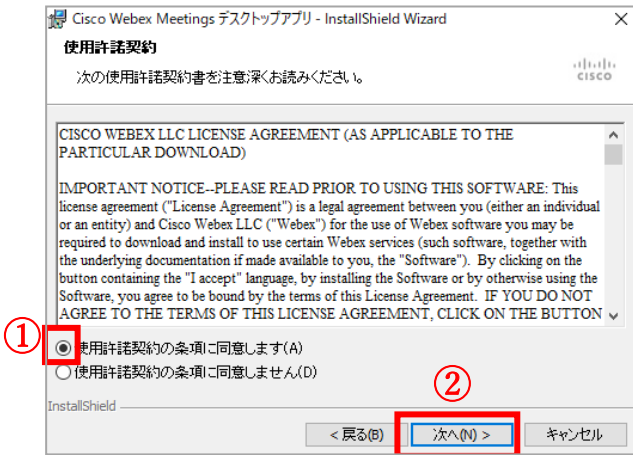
Cisco Webex Meetings デスクトップアプリ - InstallShield Wizard

使用許諾契約

次の使用許諾契約書を注意深くお読みください。

cisco

CISCO WEBEX LLC LICENSE AGREEMENT (AS APPLICABLE TO THE PARTICULAR DOWNLOAD)

IMPORTANT NOTICE--PLEASE READ PRIOR TO USING THIS SOFTWARE: This license agreement ("License Agreement") is a legal agreement between you (either an individual or an entity) and Cisco Webex LLC ("Webex") for the use of Webex software you may be required to download and install to use certain Webex services (such software, together with the underlying documentation if made available to you, the "Software"). By clicking on the button containing the "I accept" language, by installing the Software or by otherwise using the Software, you agree to be bound by the terms of this License Agreement. IF YOU DO NOT AGREE TO THE TERMS OF THIS LICENSE AGREEMENT, CLICK ON THE BUTTON

①

使用許諾契約の条項に同意します(A)

使用許諾契約の条項に同意しません(D)

②

InstallShield

< 戻る(B)

次へ(N) >

キャンセル